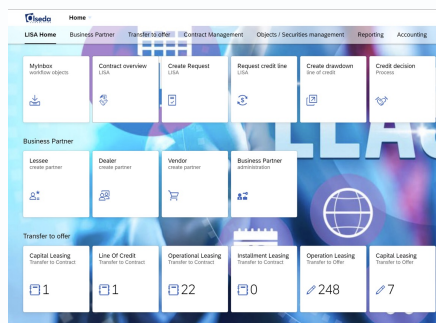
alseda Home

LISA Home Business Partner Transfer to offer Contract Management Objects / Securities management Reporting Accounting

MyInbox
workflow objects

Contract overview
LISA

Create Request
LISA

Request credit line
LISA

Create drawdown
line of credit

Credit decision
Process

Business Partner

Lessee
create partner

Dealer
create partner

Vendor
create partner

Business Partner
administration

Transfer to offer

Capital Leasing
Transfer to Contract
1

Line Of Credit
Transfer to Contract
1

Operational Leasing
Transfer to Contract
22

Installment Leasing
Transfer to Contract
0

Operation Leasing
Transfer to Offer
248

Capital Leasing
Transfer to Offer
7